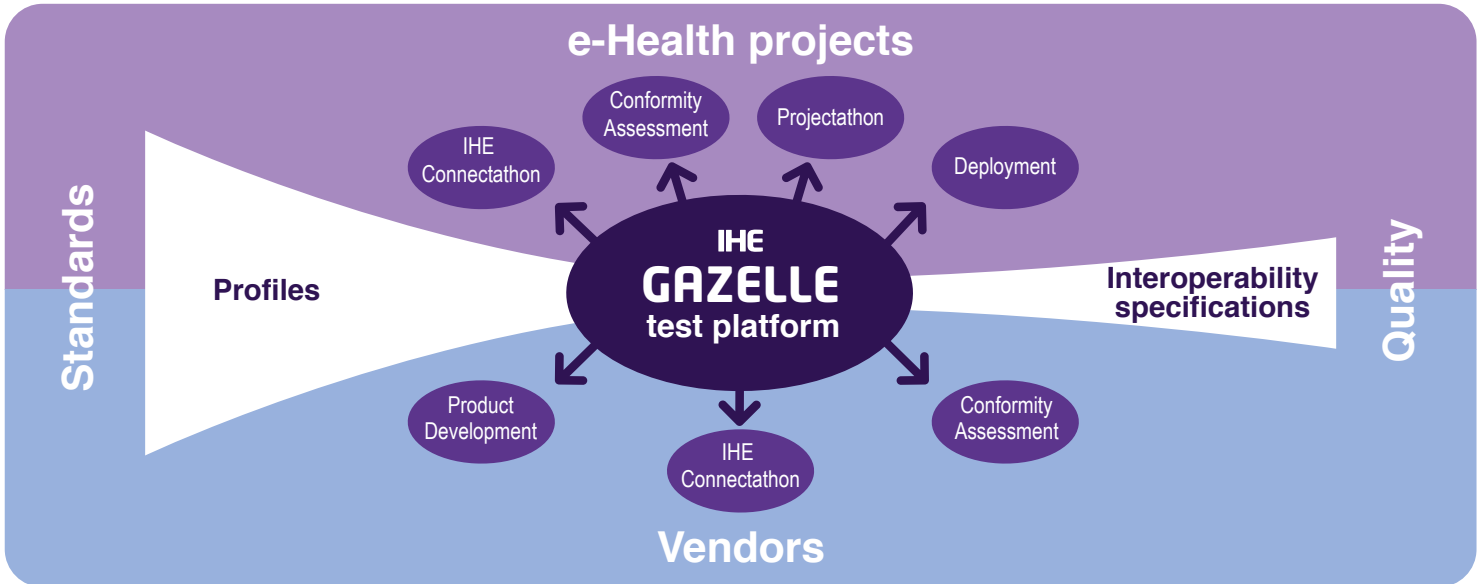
e-Health projects

Conformity Assessment

Projectathon

IHE Connectathon

Deployment

Standards

Profiles

IHE
GAZELLE
test platform

Interoperability specifications

Quality

Product Development

IHE Connectathon

Conformity Assessment

Vendors